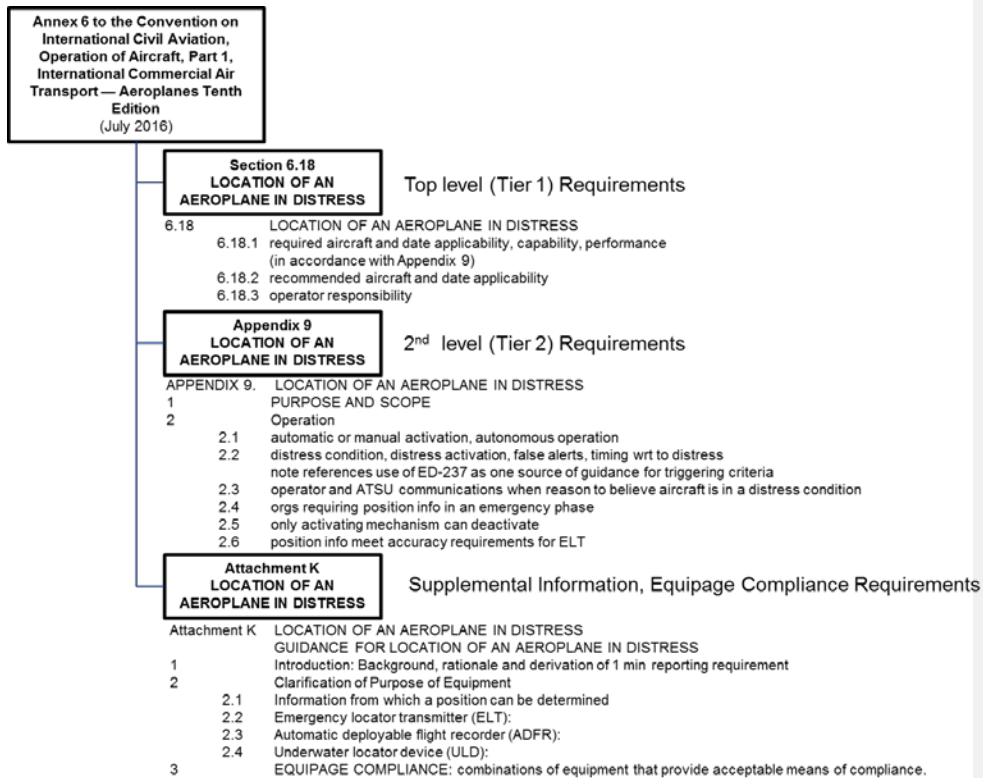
Annex 6 to the Convention on International Civil Aviation, Operation of Aircraft, Part 1, International Commercial Air Transport — Aeroplanes Tenth Edition
(July 2016)

Section 6.18
LOCATION OF AN AEROPLANE IN DISTRESS

Top level (Tier 1) Requirements

6.18 LOCATION OF AN AEROPLANE IN DISTRESS
6.18.1 required aircraft and date applicability, capability, performance (in accordance with Appendix 9)
6.18.2 recommended aircraft and date applicability
6.18.3 operator responsibility

Appendix 9
LOCATION OF AN AEROPLANE IN DISTRESS

2$^{nd}$ level (Tier 2) Requirements

APPENDIX 9. LOCATION OF AN AEROPLANE IN DISTRESS
1 PURPOSE AND SCOPE
2 Operation
2.1 automatic or manual activation, autonomous operation
2.2 distress condition, distress activation, false alerts, timing wrt to distress
note references use of ED-237 as one source of guidance for triggering criteria
2.3 operator and ATSU communications when reason to believe aircraft is in a distress condition
2.4 orgs requiring position info in an emergency phase
2.5 only activating mechanism can deactivate
2.6 position info meet accuracy requirements for ELT

Attachment K
LOCATION OF AN AEROPLANE IN DISTRESS

Supplemental Information, Equipage Compliance Requirements

Attachment K LOCATION OF AN AEROPLANE IN DISTRESS
GUIDANCE FOR LOCATION OF AN AEROPLANE IN DISTRESS
1 Introduction: Background, rationale and derivation of 1 min reporting requirement
2 Clarification of Purpose of Equipment
2.1 Information from which a position can be determined
2.2 Emergency locator transmitter (ELT):
2.3 Automatic deployable flight recorder (ADFR):
2.4 Underwater locator device (ULD):
3 EQUIPAGE COMPLIANCE: combinations of equipment that provide acceptable means of compliance.